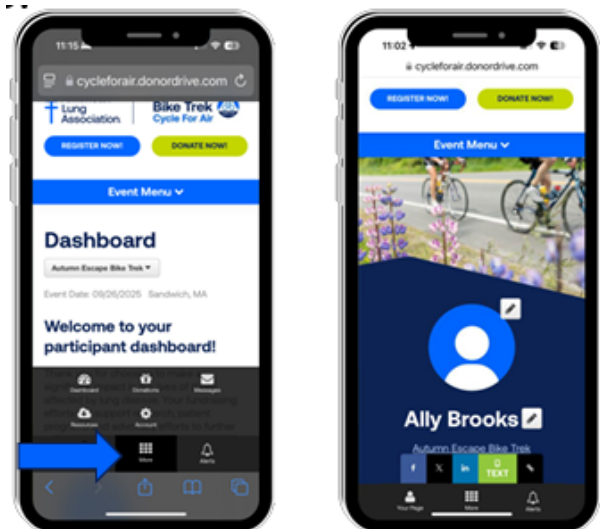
11:15

cycleforair.donordrive.com

Lung Association

Bike Trek
Cycle For Air

REGISTER NOW!

DONATE NOW!

Event Menu

Dashboard

Autumn Escape Bike Trek

Event Date: 09/26/2025 Sandwich, MA

Welcome to your participant dashboard!

Dashboard

Donations

Messages

Resources

Account

More

Alerts

11:02

cycleforair.donordrive.com

REGISTER NOW!

DONATE NOW!

Event Menu

Ally Brooks

Autumn Escape Bike Trek

f

X

in

TEXT

Your Page

More

Alerts